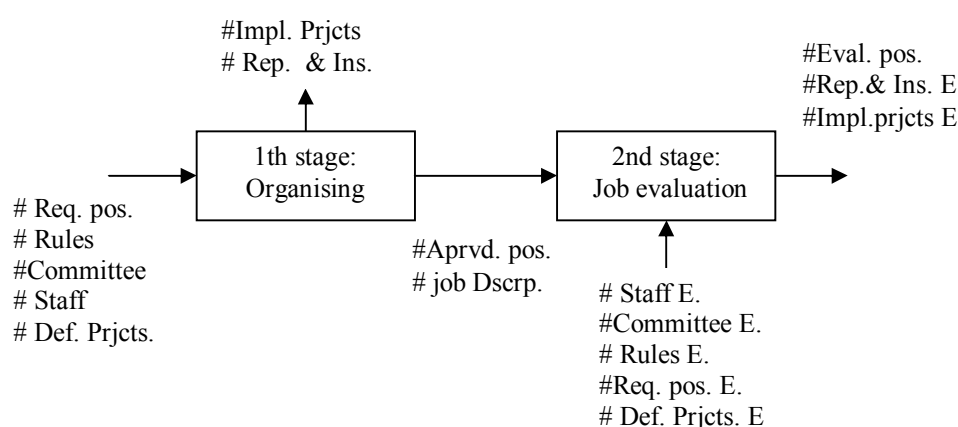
#Impl. Prjcts
# Rep. & Ins.

1th stage:
Organising

# Req. pos.
# Rules
#Committee
# Staff
# Def. Prjcts.

#Aprvd. pos.
# job Dscrp.

2nd stage:
Job evaluation

# Staff E.
#Committee E.
# Rules E.
#Req. pos. E.
# Def. Prjcts. E

#Eval. pos.
#Rep.& Ins. E
#Impl.prjcts E